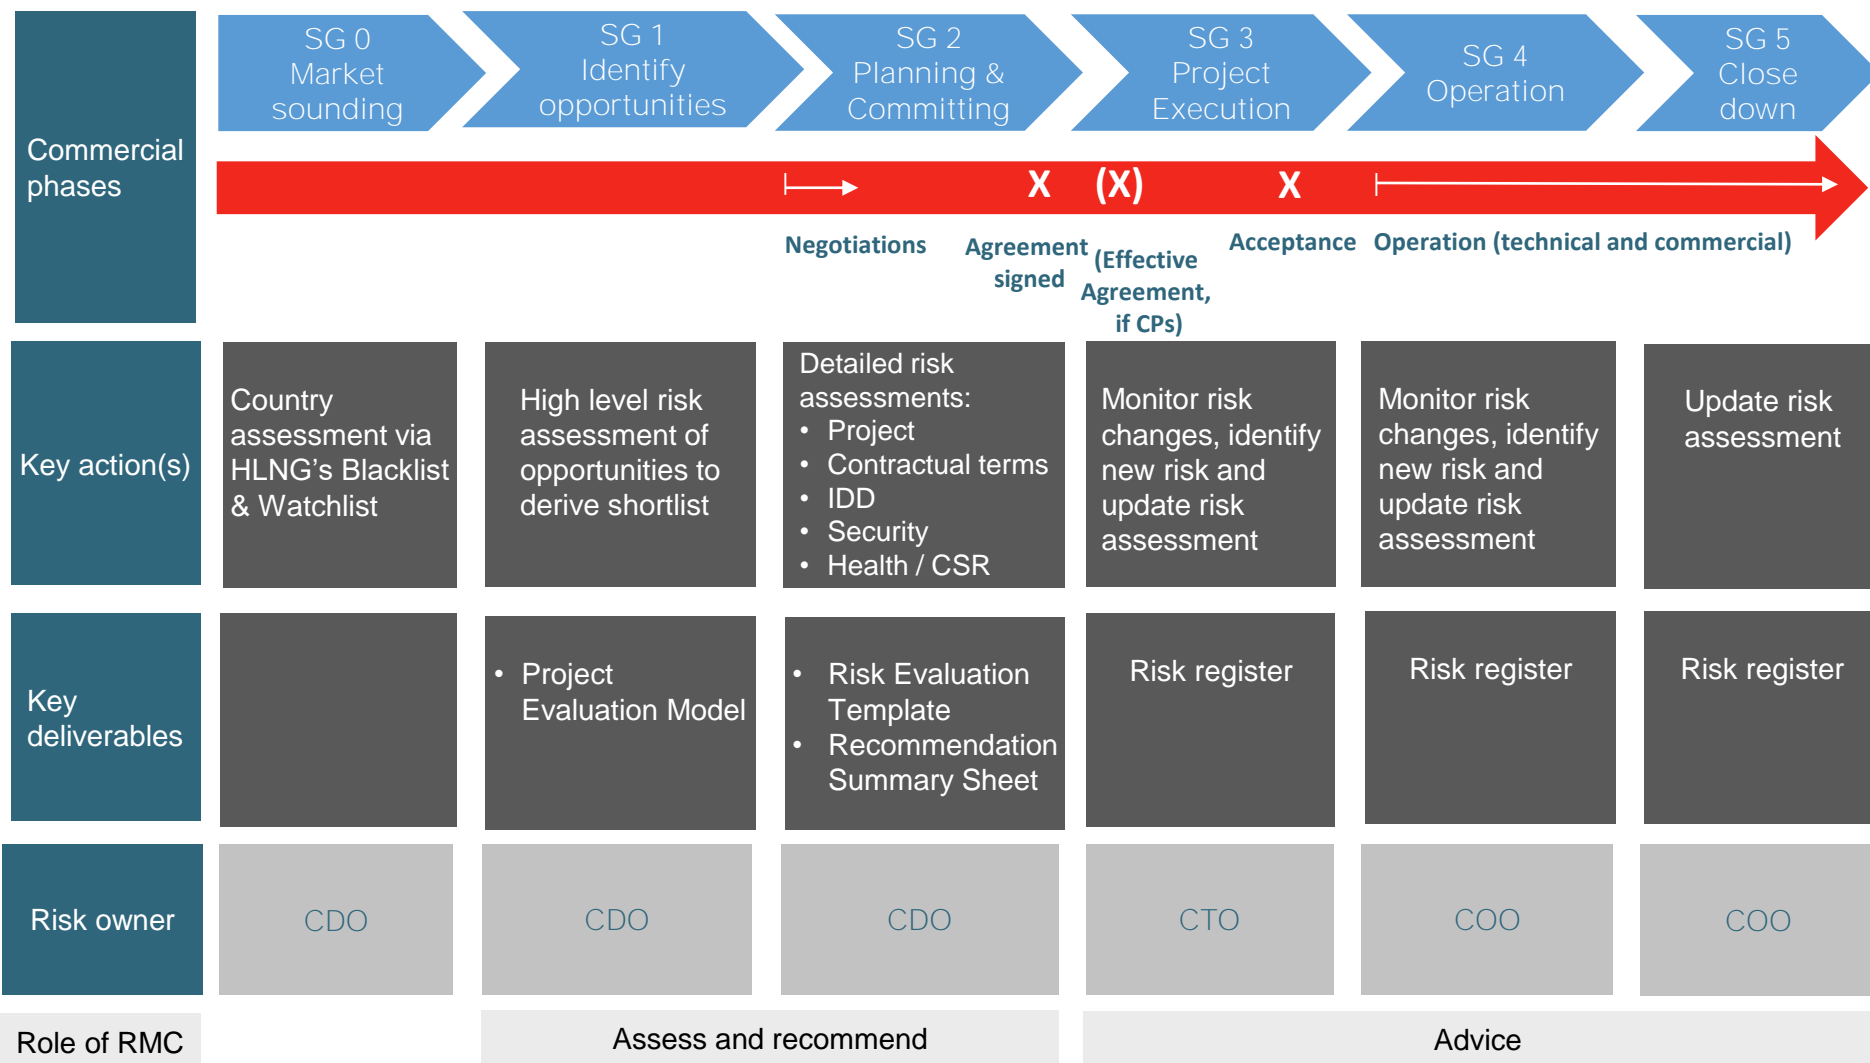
| Commercial phases | SG 0 Market sounding | SG 1 Identify opportunities | SG 2 Planning & Committing | SG 3 Project Execution | SG 4 Operation | SG 5 Close down |
|---|---|---|---|---|---|---|
| Key action(s) | Country assessment via HLNG's Blacklist & Watchlist | High level risk assessment of opportunities to derive shortlist | Detailed risk assessments: • Project • Contractual terms • IDD • Security • Health / CSR | Monitor risk changes, identify new risk and update risk assessment | Monitor risk changes, identify new risk and update risk assessment | Update risk assessment |
| Key deliverables | | • Project Evaluation Model | • Risk Evaluation Template • Recommendation Summary Sheet | Risk register | Risk register | Risk register |
| Risk owner | CDO | CDO | CDO | CTO | COO | COO |
| Role of RMC | | Assess and recommend | | Advice | | |

X (X) X

Negotiations

Agreement signed

(Effective Agreement, if CPs)

Acceptance

Operation (technical and commercial)